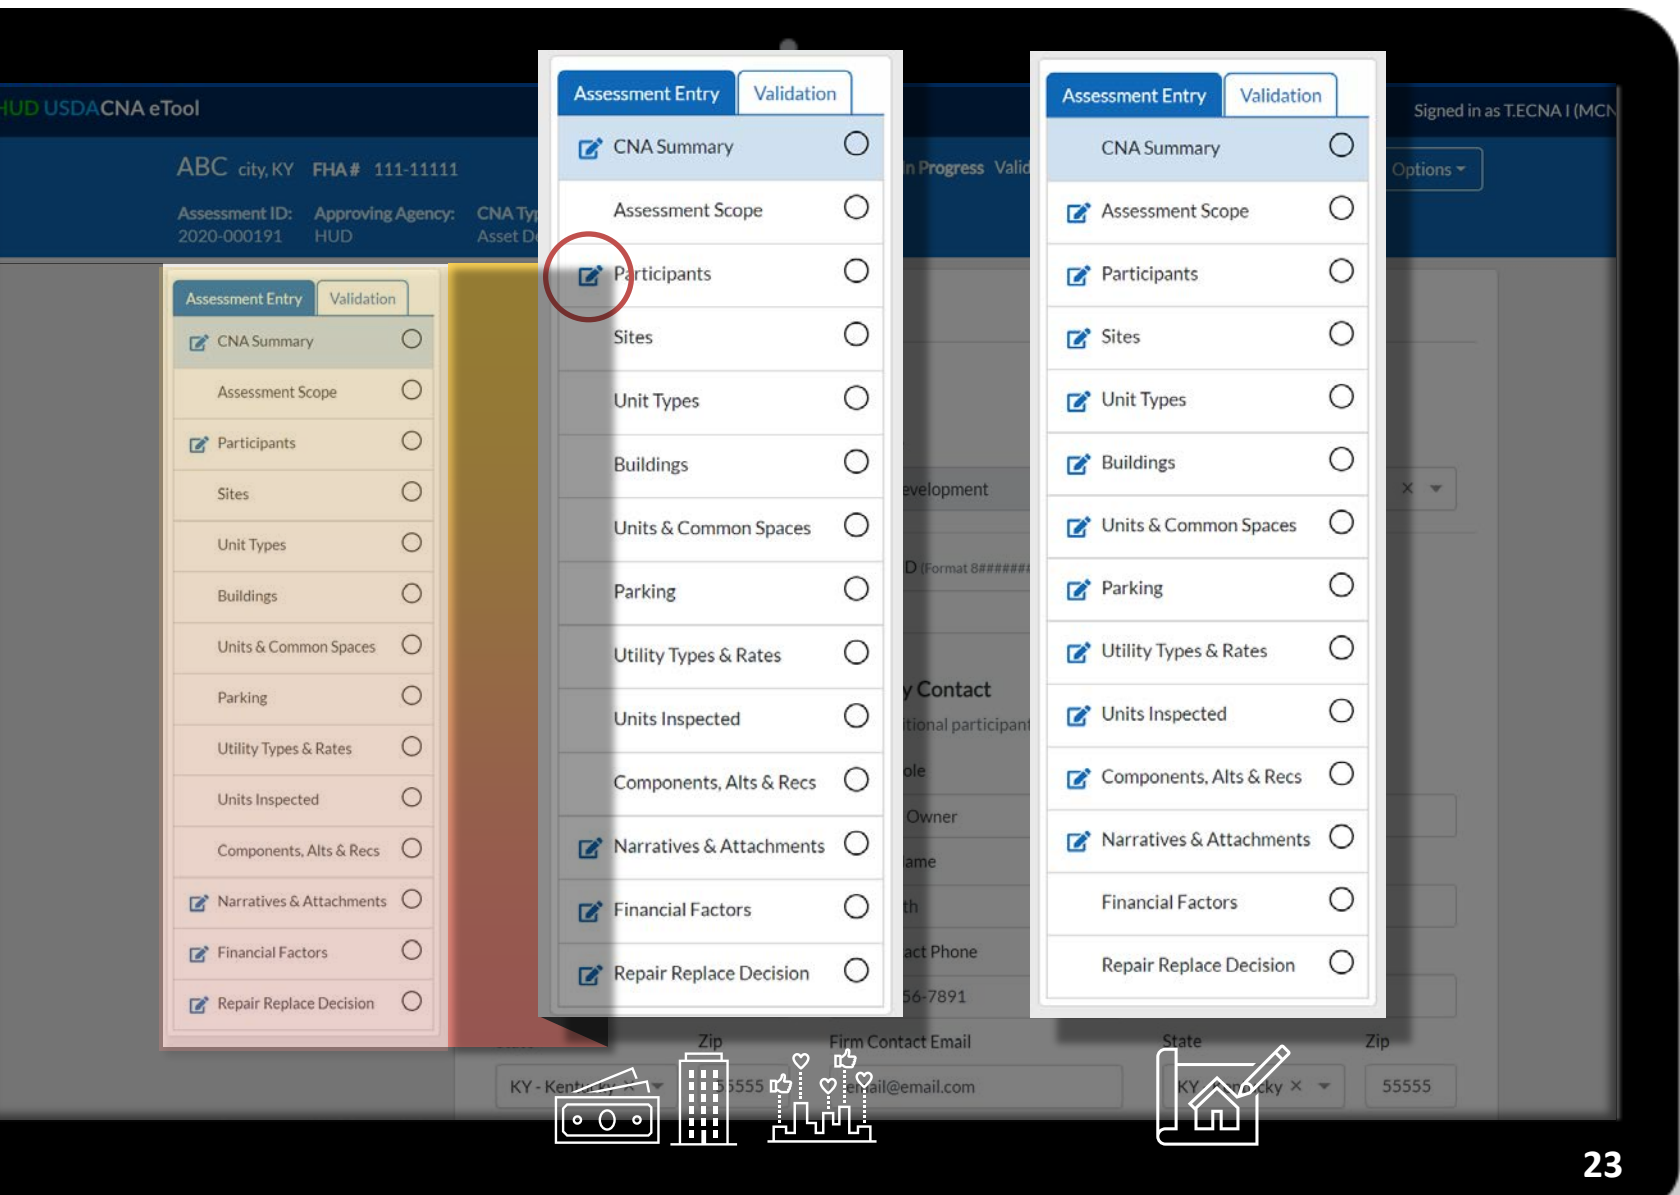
HUD USDACNA eTool

ABC city, KY FHA# 111-11111

Assessment ID: 2020-000191 Approving Agency: HUD CNA Ty Asset D

Assessment Entry | Validation

CNA Summary
Assessment Scope
Participants
Sites
Unit Types
Buildings
Units & Common Spaces
Parking
Utility Types & Rates
Units Inspected
Components, Alts & Recs
Narratives & Attachments
Financial Factors
Repair Replace Decision

Assessment Entry | Validation

CNA Summary
Assessment Scope
Participants
Sites
Unit Types
Buildings
Units & Common Spaces
Parking
Utility Types & Rates
Units Inspected
Components, Alts & Recs
Narratives & Attachments
Financial Factors
Repair Replace Decision

In Progress Vali

evelopment

D (Format 8#######

y Contact

itional participant

ole

Owner

ame

th

act Phone

56-7891

Zip

Firm Contact Email

KY - Kentucky

55555

ail@email.com

Assessment Entry | Validation

CNA Summary
Assessment Scope
Participants
Sites
Unit Types
Buildings
Units & Common Spaces
Parking
Utility Types & Rates
Units Inspected
Components, Alts & Recs
Narratives & Attachments
Financial Factors
Repair Replace Decision

Signed in as T.ECNA I (MCN

Options

State

Zip

KY - Kentucky

55555

23